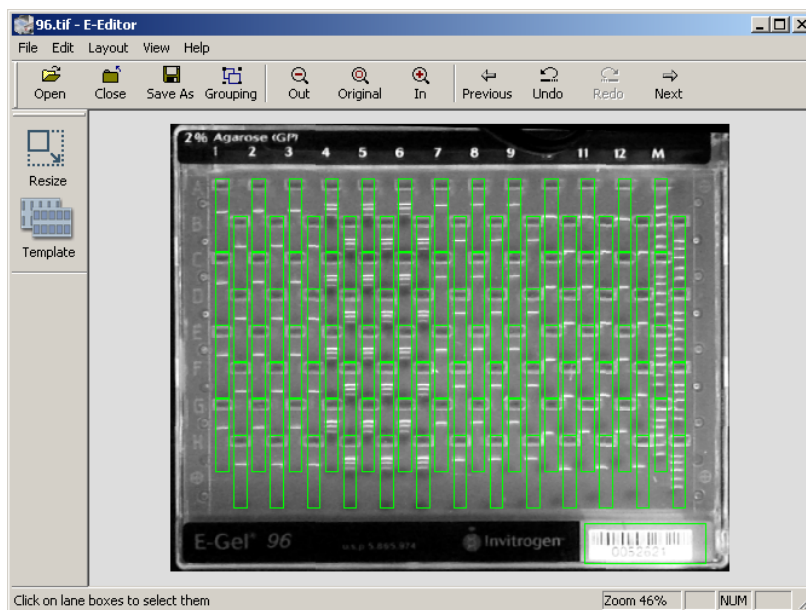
96.tif - E-Editor

File Edit Layout View Help

Open Close Save As Grouping Out Original In Previous Undo Redo Next

Resize

Template

2% Agarose (GP)
1 2 3 4 5 6 7 8 9 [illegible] 11 12 M

A
B
C
D
E
F
G
H

E-Gel® 96 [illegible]

Invitrogen

0052621

Click on lane boxes to select them

Zoom 46%

NUM